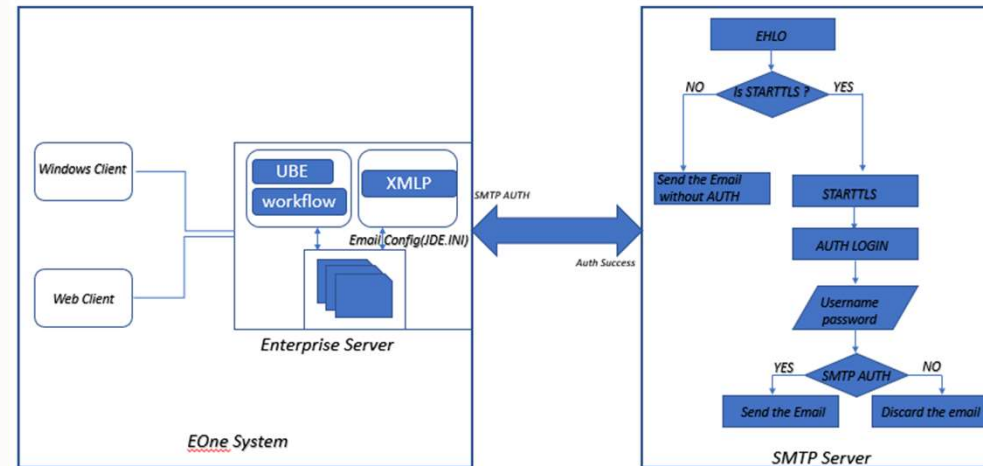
Windows Client

Web Client

UBE

workflow

XMLP

Email Config(JDE.INI)

Enterprise Server

EOne System

SMTP AUTH

Auth Success

EHLO

NO

Is STARTTLS ?

YES

Send the Email without AUTH

STARTTLS

AUTH LOGIN

Username password

YES

SMTP AUTH

NO

Send the Email

Discard the email

SMTP Server